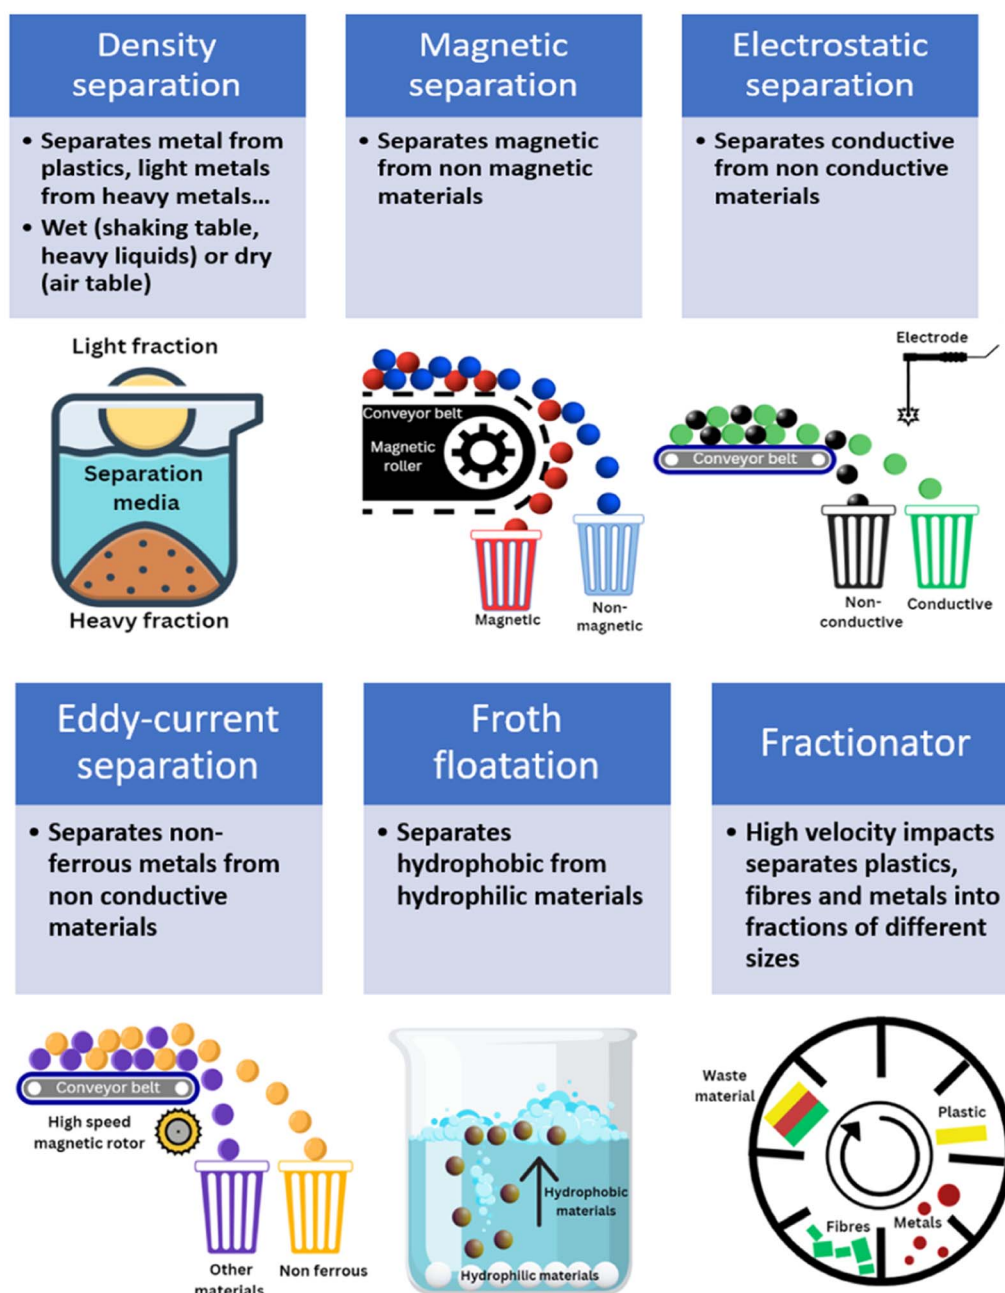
Density separation

• Separates metal from plastics, light metals from heavy metals...
• Wet (shaking table, heavy liquids) or dry (air table)

Magnetic separation

• Separates magnetic from non magnetic materials

Electrostatic separation

• Separates conductive from non conductive materials

Light fraction

Separation media

Heavy fraction

Conveyor belt

Magnetic roller

Magnetic

Non-magnetic

Electrode

Conveyor belt

Non-conductive

Conductive

Eddy-current separation

• Separates non-ferrous metals from non conductive materials

Froth floatation

• Separates hydrophobic from hydrophilic materials

Fractionator

• High velocity impacts separates plastics, fibres and metals into fractions of different sizes

Conveyor belt

High speed magnetic rotor

Other materials

Non ferrous

Hydrophobic materials

Hydrophilic materials

Waste material

Plastic

Fibres

Metals